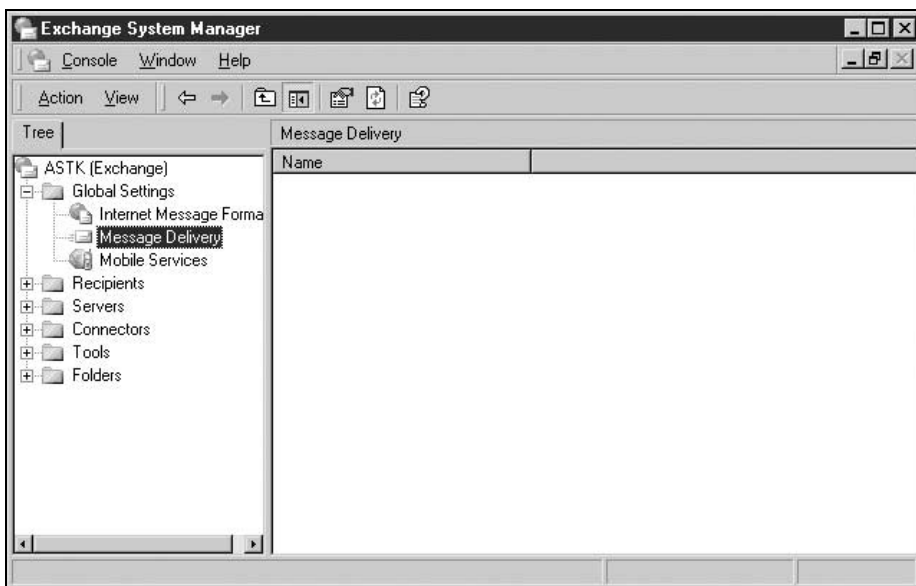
Exchange System Manager

Console Window Help

Action View

Tree

ASTK (Exchange)
Global Settings
Internet Message Forma
Message Delivery
Mobile Services
Recipients
Servers
Connectors
Tools
Folders

Message Delivery

Name